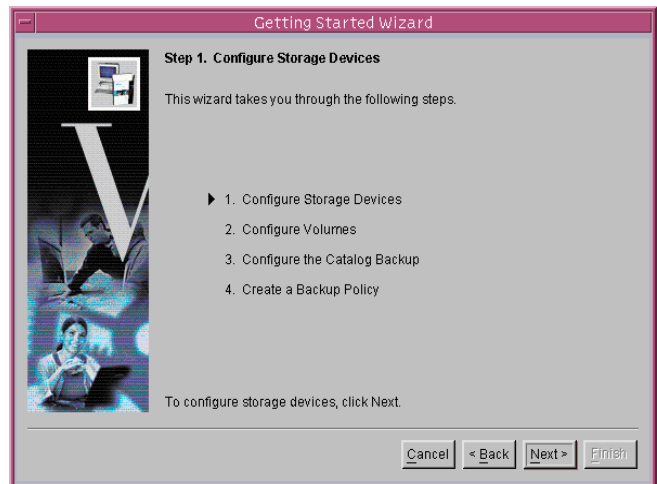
Getting Started Wizard

Step 1. Configure Storage Devices

This wizard takes you through the following steps.

1. Configure Storage Devices

2. Configure Volumes

3. Configure the Catalog Backup

4. Create a Backup Policy

To configure storage devices, click Next.

Cancel | < Back | Next > | Finish